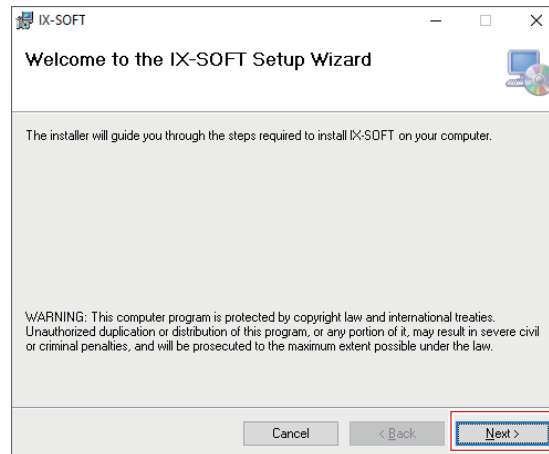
IX-SOFT

Welcome to the IX-SOFT Setup Wizard

The installer will guide you through the steps required to install IX-SOFT on your computer.

WARNING: This computer program is protected by copyright law and international treaties. Unauthorized duplication or distribution of this program, or any portion of it, may result in severe civil or criminal penalties, and will be prosecuted to the maximum extent possible under the law.

Cancel
< Back
Next >